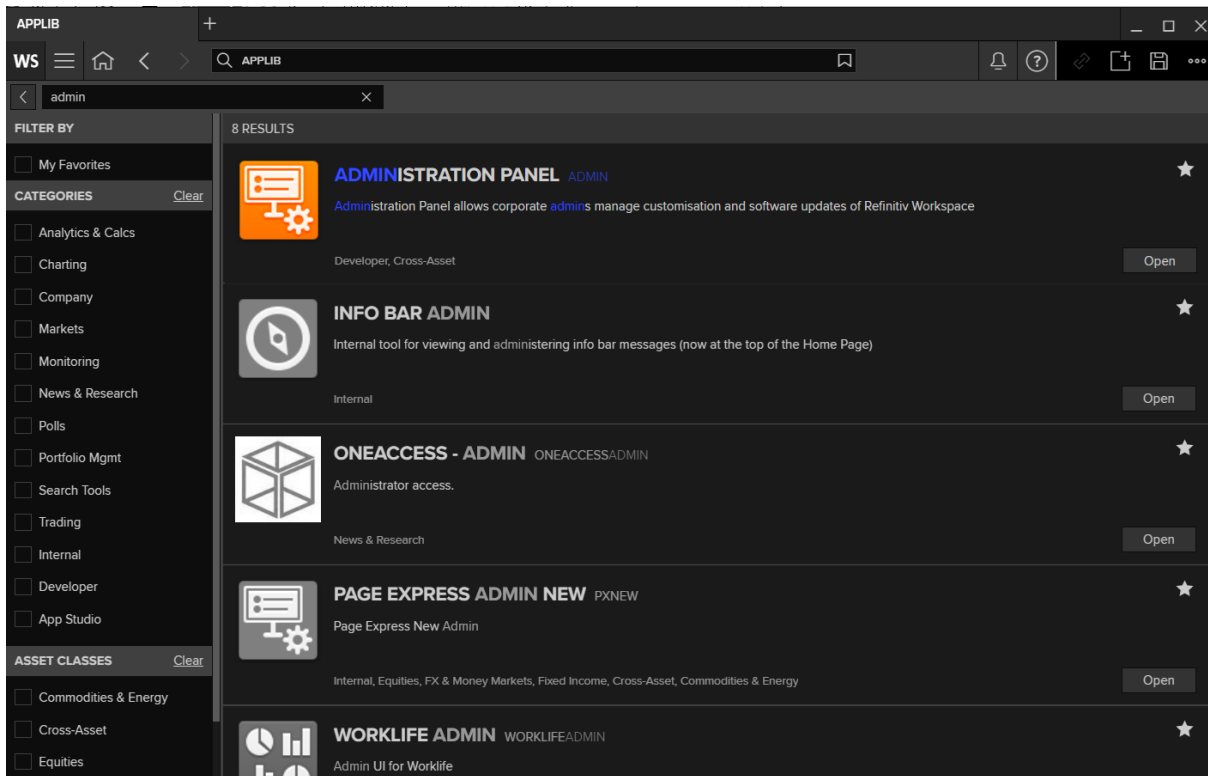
APPLIB +

WS APPLIB

admin ×

FILTER BY

My Favorites

CATEGORIES Clear

Analytics & Calcs

Charting

Company

Markets

Monitoring

News & Research

Polls

Portfolio Mgmt

Search Tools

Trading

Internal

Developer

App Studio

ASSET CLASSES Clear

Commodities & Energy

Cross-Asset

Equities

8 RESULTS

ADMINISTRATION PANEL ADMIN

Administration Panel allows corporate admins manage customisation and software updates of Refinitiv Workspace

Developer, Cross-Asset

Open

INFO BAR ADMIN

Internal tool for viewing and administering info bar messages (now at the top of the Home Page)

Internal

Open

ONEACCESS - ADMIN ONEACCESSADMIN

Administrator access.

News & Research

Open

PAGE EXPRESS ADMIN NEW PXNEW

Page Express New Admin

Internal, Equities, FX & Money Markets, Fixed Income, Cross-Asset, Commodities & Energy

Open

WORKLIFE ADMIN WORKLIFEADMIN

Admin UI for Worklife